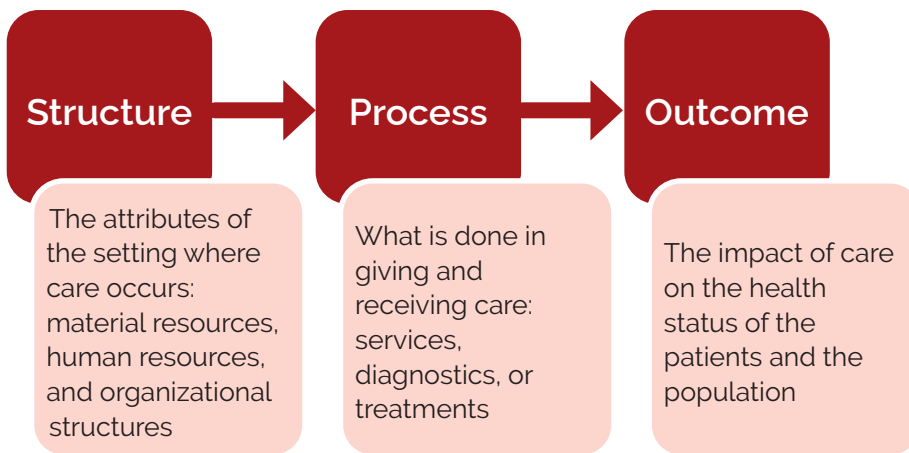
Structure

The attributes of the setting where care occurs: material resources, human resources, and organizational structures

Process

What is done in giving and receiving care: services, diagnostics, or treatments

Outcome

The impact of care on the health status of the patients and the population